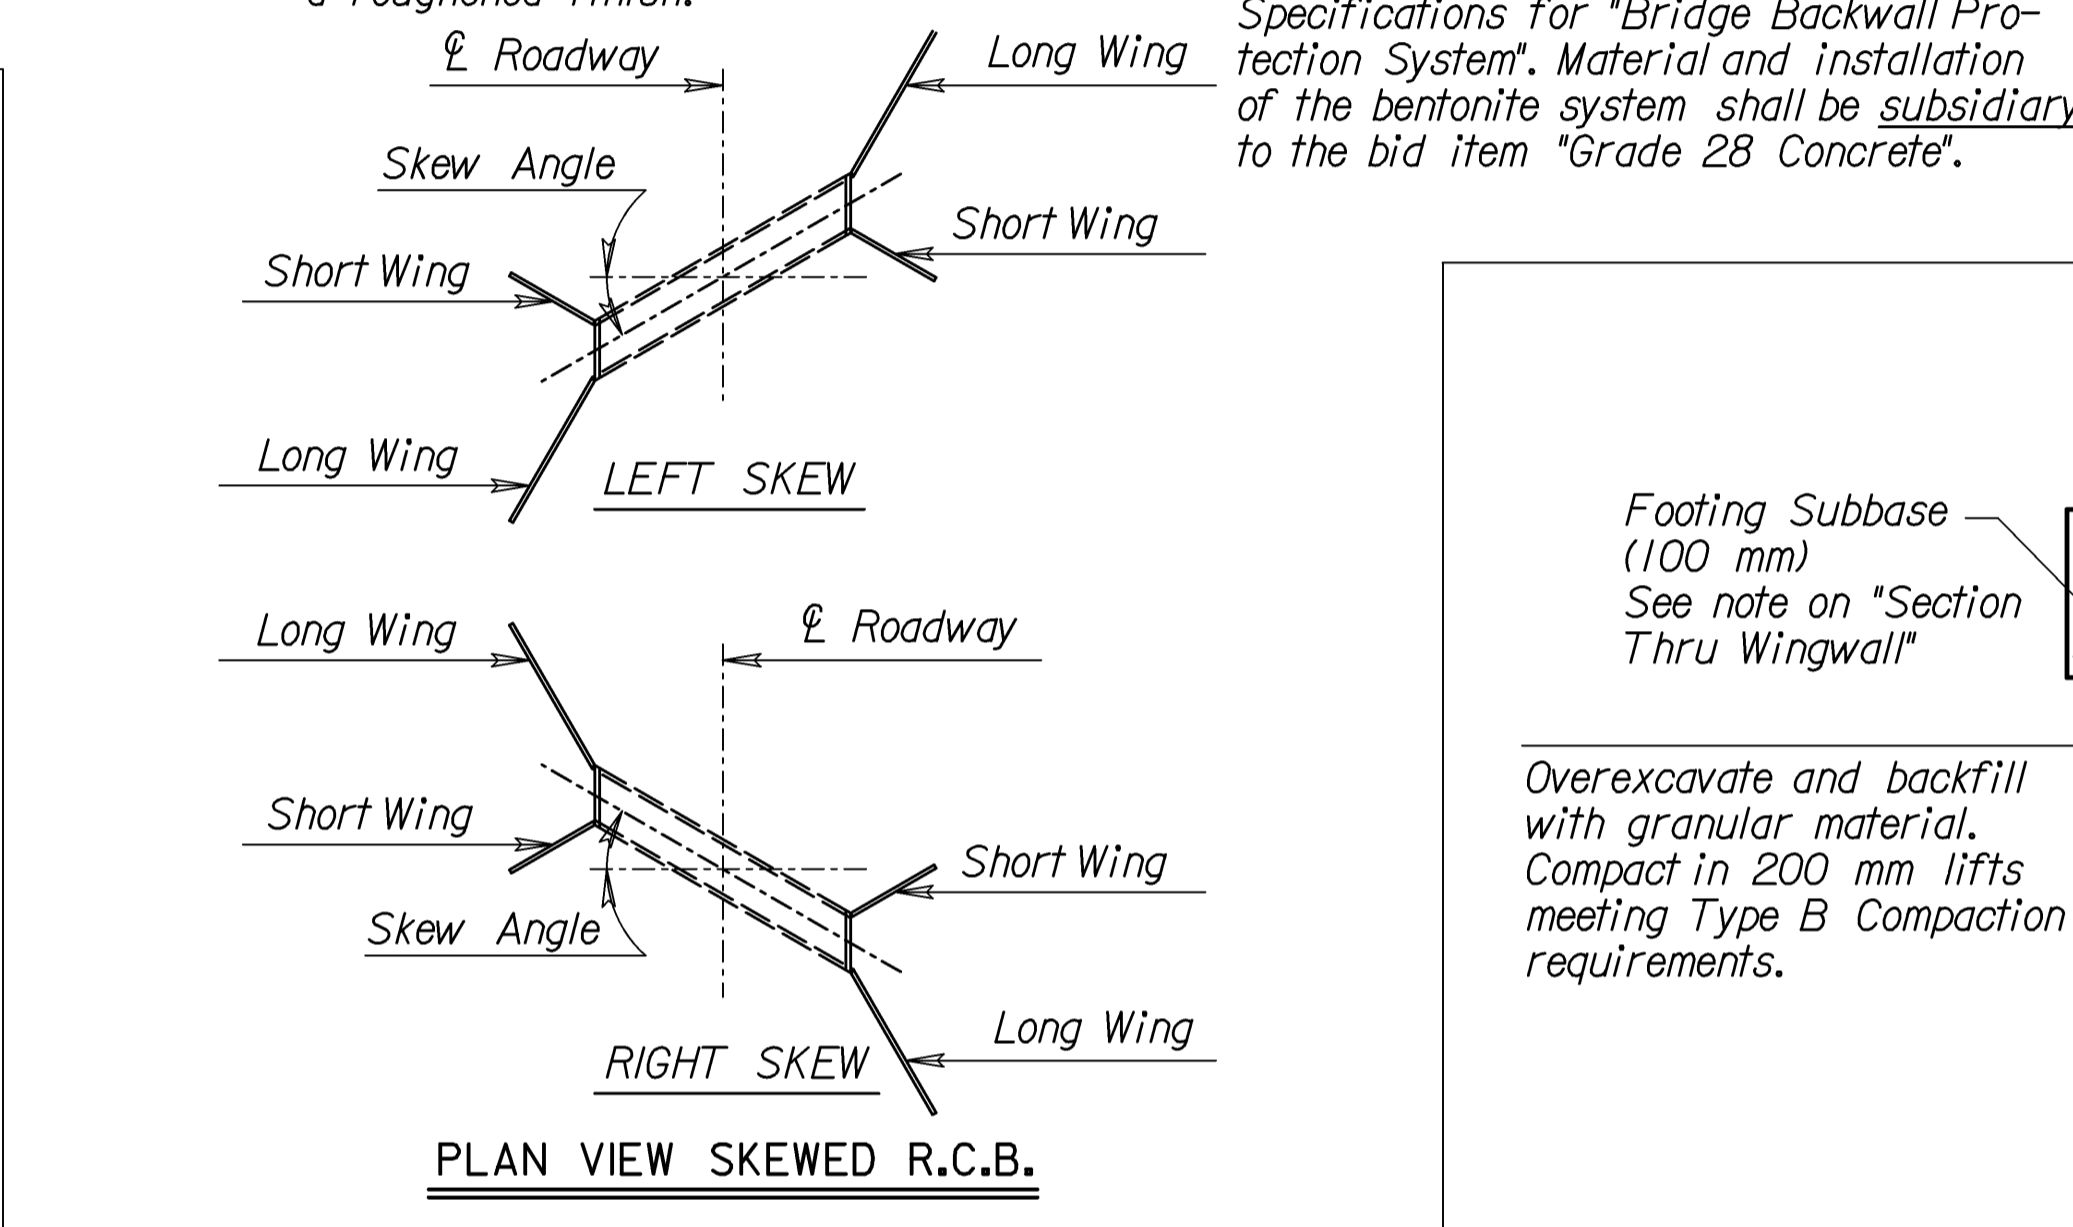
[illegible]

Specifications for "Bridge Backwall Protection System". Material and installation of the bentonite system shall be subsidiary to the bid item "Grade 28 Concrete".

℄ Roadway

Long Wing

Skew Angle

Short Wing

Short Wing

Long Wing

LEFT SKEW

Long Wing

℄ Roadway

Short Wing

Short Wing

Skew Angle

Long Wing

RIGHT SKEW

PLAN VIEW SKEWED R.C.B.

Footing Subbase (100 mm)
See note on "Section Thru Wingwall"

Overexcavate and backfill with granular material. Compact in 200 mm lifts meeting Type B Compaction requirements.